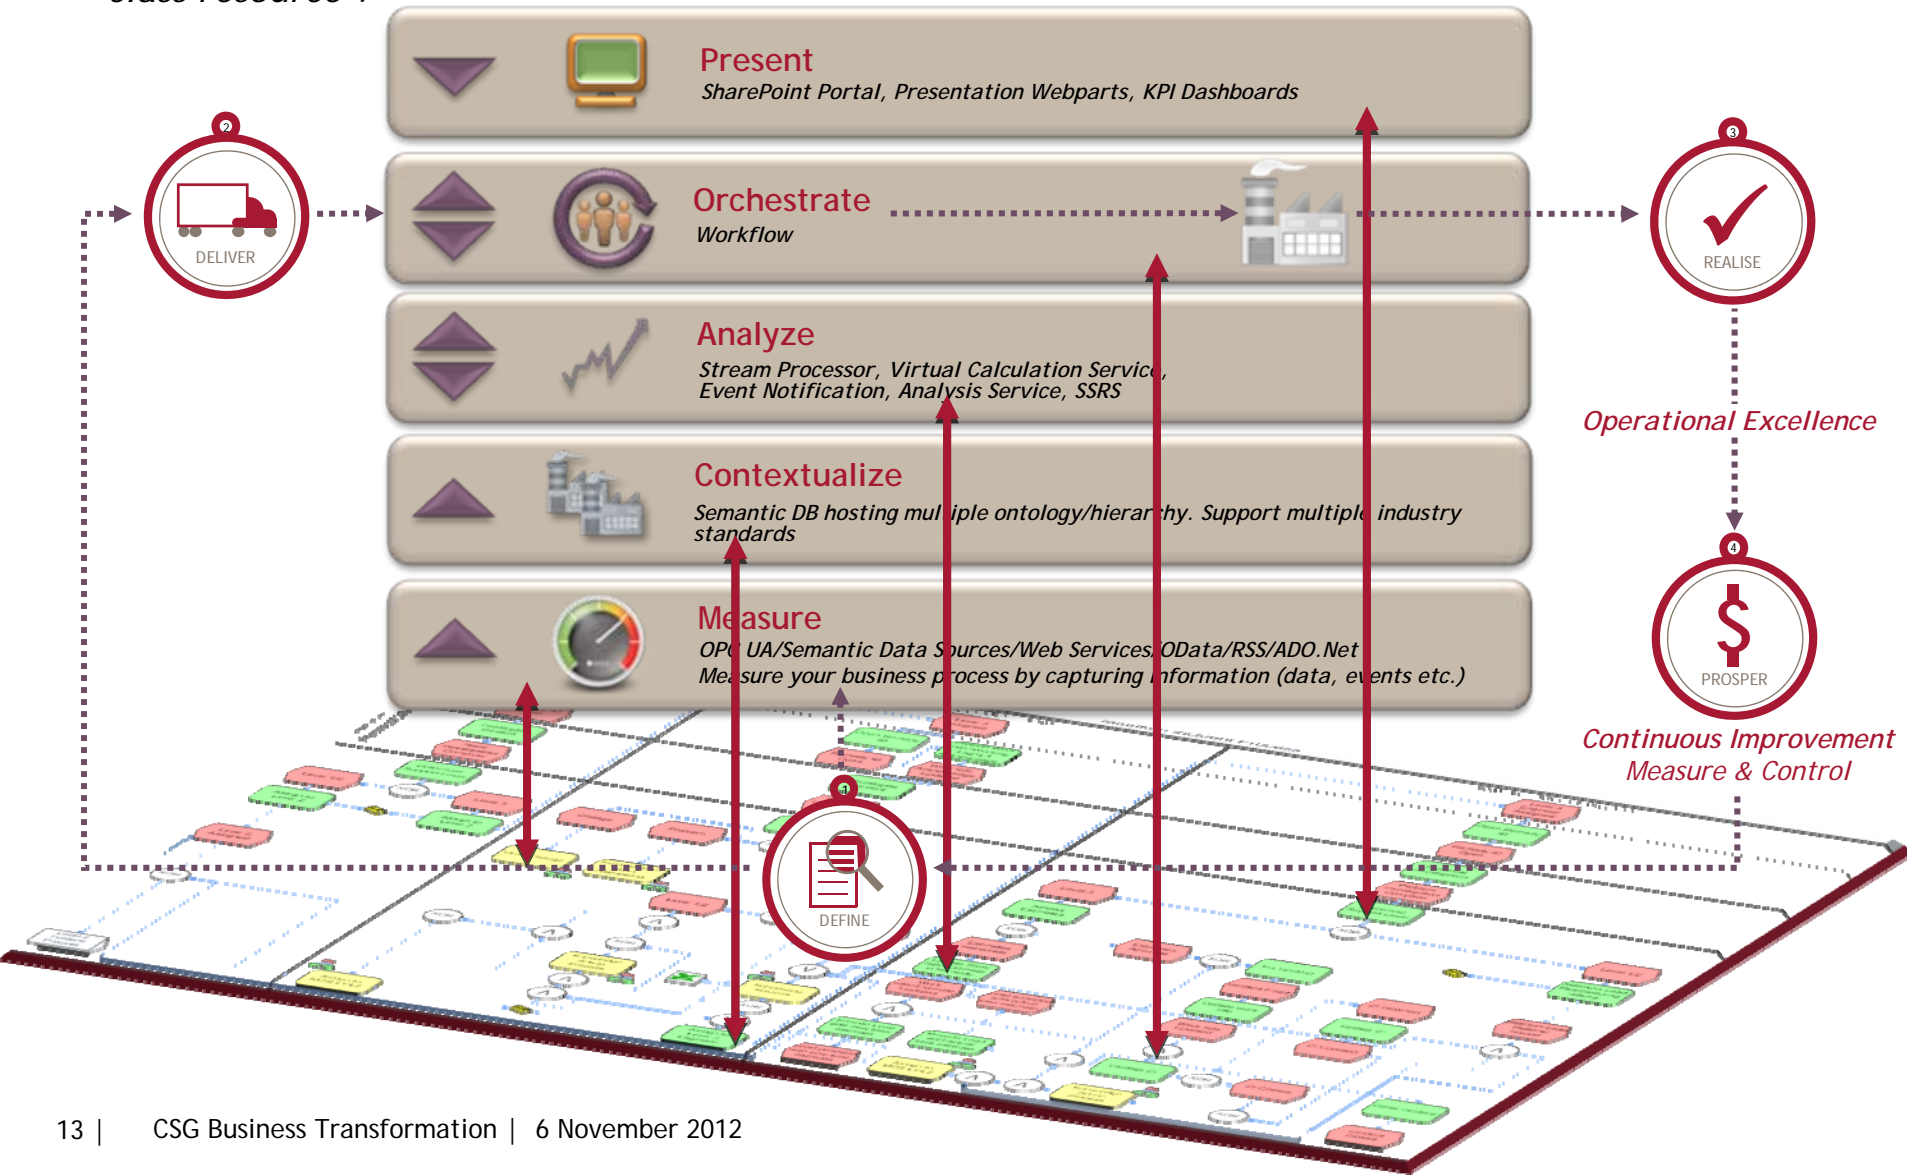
Present
SharePoint Portal, Presentation Webparts, KPI Dashboards

2
DELIVER

Orchestrate
Workflow

3
REALISE

Analyze
Stream Processor, Virtual Calculation Servic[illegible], Event Notification, Analysis Service, SSRS

Operational Excellence

Contextualize
Semantic DB hosting mul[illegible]iple ontology/hierar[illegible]hy. Support multipl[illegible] industry standards

4
PROSPER

Measure
OP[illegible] UA/Semantic Data S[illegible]urces/Web Services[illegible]OData/RSS/ADO.Net
Me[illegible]sure your business p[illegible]ocess by capturing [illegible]nformation (data, e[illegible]ents etc.)

Continuous Improvement
Measure & Control

1
DEFINE

13 | CSG Business Transformation | 6 November 2012